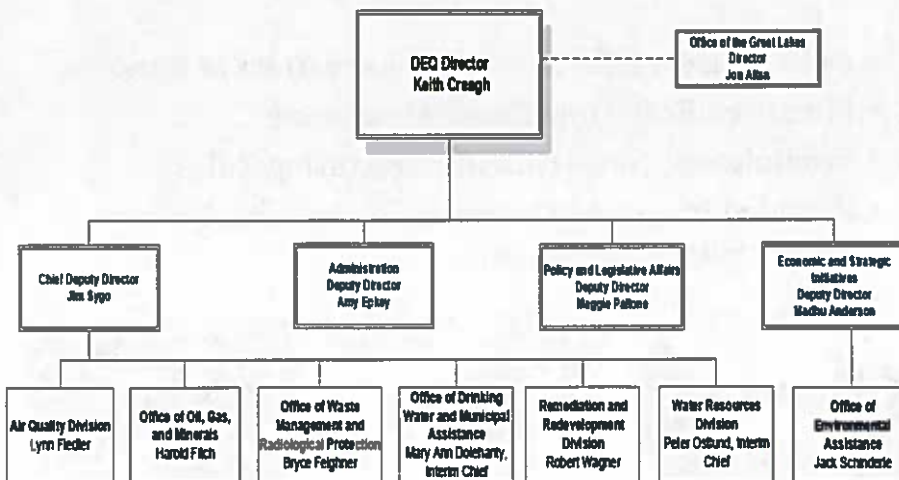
DEQ Director
Keith Creagh

Office of the Great Lakes
Director
Jon Allan

Chief Deputy Director
Jim Sygo

Administration
Deputy Director
Amy Epkey

Policy and Legislative Affairs
Deputy Director
Maggie Pallone

Economic and Strategic Initiatives
Deputy Director
Madhu Anderson

Air Quality Division
Lynn Fiedler

Office of Oil, Gas, and Minerals
Harold Fitch

Office of Waste Management and Radiological Protection
Bryce Feighner

Office of Drinking Water and Municipal Assistance
Mary Ann Dolehanty, Interim Chief

Remediation and Redevelopment Division
Robert Wagner

Water Resources Division
Peter Ostlund, Interim Chief

Office of Environmental Assistance
Jack Schinderle